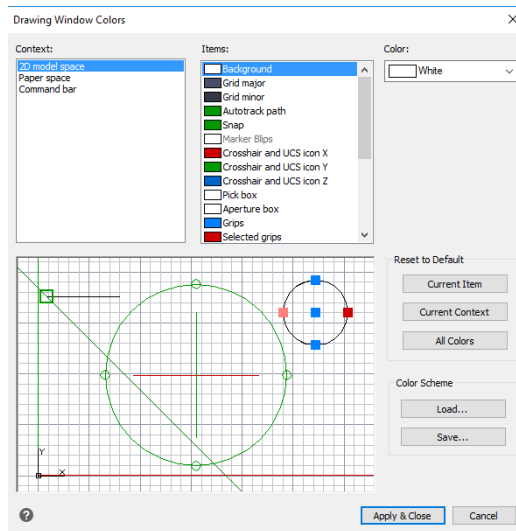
Drawing Window Colors

×

Context:

2D model space
Paper space
Command bar

Items:

Background
Grid major
Grid minor
Autotrack path
Snap
Marker Blips
Crosshair and UCS icon X
Crosshair and UCS icon Y
Crosshair and UCS icon Z
Pick box
Aperture box
Grips
Selected grips

Color:

White

Y

X

Reset to Default

Current Item

Current Context

All Colors

Color Scheme

Load...

Save...

?

Apply & Close

Cancel